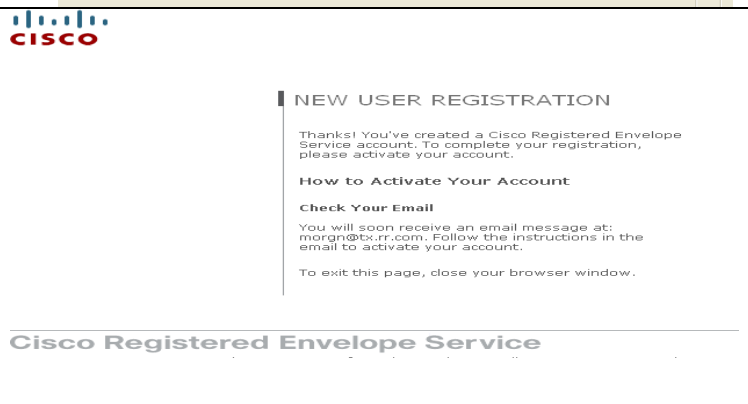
CISCO

NEW USER REGISTRATION

Thanks! You've created a Cisco Registered Envelope Service account. To complete your registration, please activate your account.

How to Activate Your Account

Check Your Email

You will soon receive an email message at: morgn@tx.rr.com. Follow the instructions in the email to activate your account.

To exit this page, close your browser window.

Cisco Registered Envelope Service

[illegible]